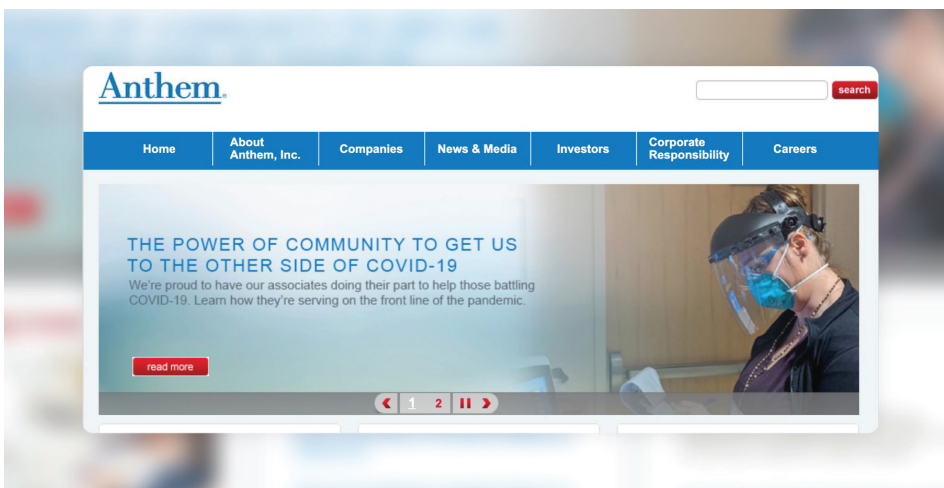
Anthem.

search

Home | About Anthem, Inc. | Companies | News & Media | Investors | Corporate Responsibility | Careers

THE POWER OF COMMUNITY TO GET US TO THE OTHER SIDE OF COVID-19

We're proud to have our associates doing their part to help those battling COVID-19. Learn how they're serving on the front line of the pandemic.

read more

1 2